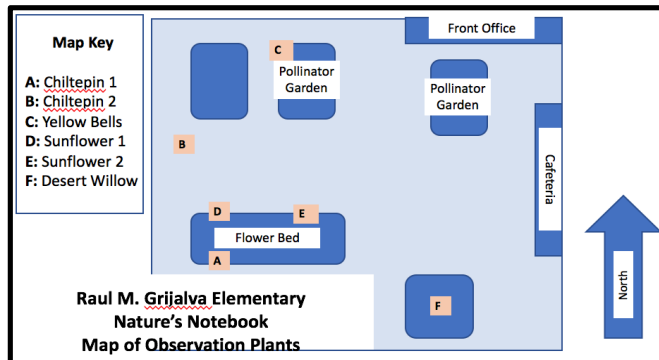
Map Key

A: Chiltepin 1
B: Chiltepin 2
C: Yellow Bells
D: Sunflower 1
E: Sunflower 2
F: Desert Willow

Front Office

C

Pollinator Garden

Pollinator Garden

B

Cafeteria

D

E

Flower Bed

A

F

North

Raul M. Grijalva Elementary
Nature's Notebook
Map of Observation Plants